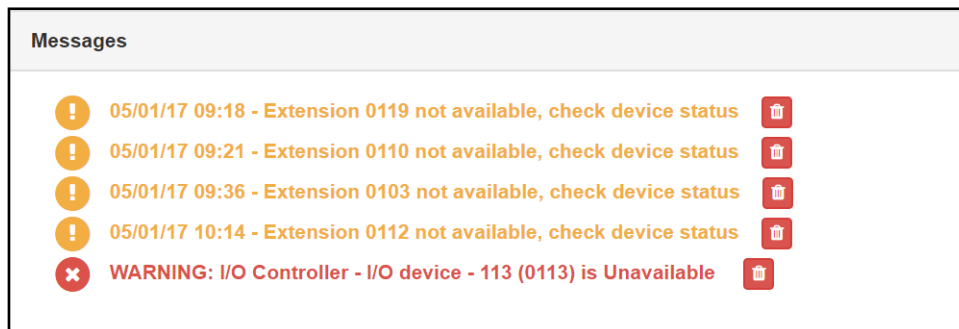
Messages

05/01/17 09:18 - Extension 0119 not available, check device status

05/01/17 09:21 - Extension 0110 not available, check device status

05/01/17 09:36 - Extension 0103 not available, check device status

05/01/17 10:14 - Extension 0112 not available, check device status

WARNING: I/O Controller - I/O device - 113 (0113) is Unavailable